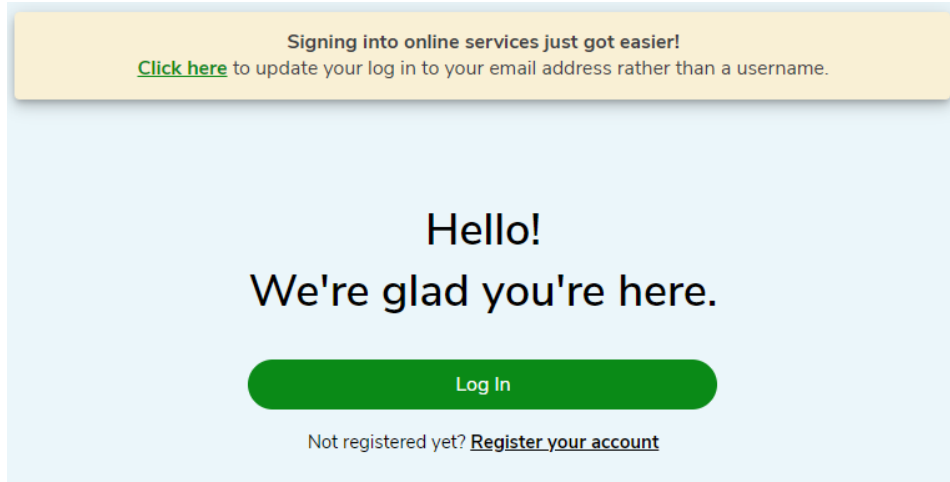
Signing into online services just got easier!
Click here to update your log in to your email address rather than a username.

Hello!
We're glad you're here.

Log In

Not registered yet? Register your account